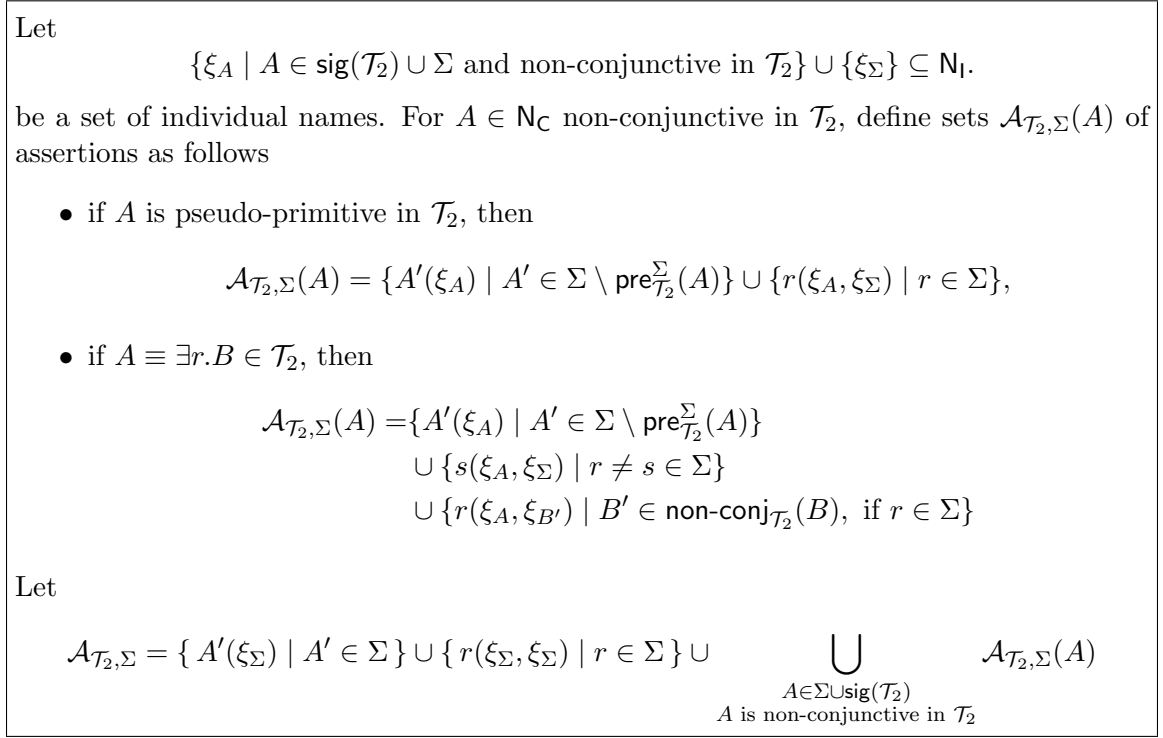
Let

$$\{\xi_A \mid A \in \mathsf{sig}(\mathcal{T}_2) \cup \Sigma \text{ and non-conjunctive in } \mathcal{T}_2\} \cup \{\xi_\Sigma\} \subseteq \mathsf{N_I}.$$

be a set of individual names. For $A \in \mathsf{N_C}$ non-conjunctive in $\mathcal{T}_2$, define sets $\mathcal{A}_{\mathcal{T}_2,\Sigma}(A)$ of assertions as follows

- if $A$ is pseudo-primitive in $\mathcal{T}_2$, then

$$\mathcal{A}_{\mathcal{T}_2,\Sigma}(A) = \{A'(\xi_A) \mid A' \in \Sigma \setminus \mathsf{pre}^{\Sigma}_{\mathcal{T}_2}(A)\} \cup \{r(\xi_A, \xi_\Sigma) \mid r \in \Sigma\},$$

- if $A \equiv \exists r.B \in \mathcal{T}_2$, then

$$\mathcal{A}_{\mathcal{T}_2,\Sigma}(A) = \{A'(\xi_A) \mid A' \in \Sigma \setminus \mathsf{pre}^{\Sigma}_{\mathcal{T}_2}(A)\} \cup \{s(\xi_A, \xi_\Sigma) \mid r \neq s \in \Sigma\} \cup \{r(\xi_A, \xi_{B'}) \mid B' \in \mathsf{non\text{-}conj}_{\mathcal{T}_2}(B), \text{ if } r \in \Sigma\}$$

Let

$$\mathcal{A}_{\mathcal{T}_2,\Sigma} = \{\, A'(\xi_\Sigma) \mid A' \in \Sigma \,\} \cup \{\, r(\xi_\Sigma, \xi_\Sigma) \mid r \in \Sigma \,\} \cup \bigcup_{\substack{A \in \Sigma \cup \mathsf{sig}(\mathcal{T}_2) \\ A \text{ is non-conjunctive in } \mathcal{T}_2}} \mathcal{A}_{\mathcal{T}_2,\Sigma}(A)$$